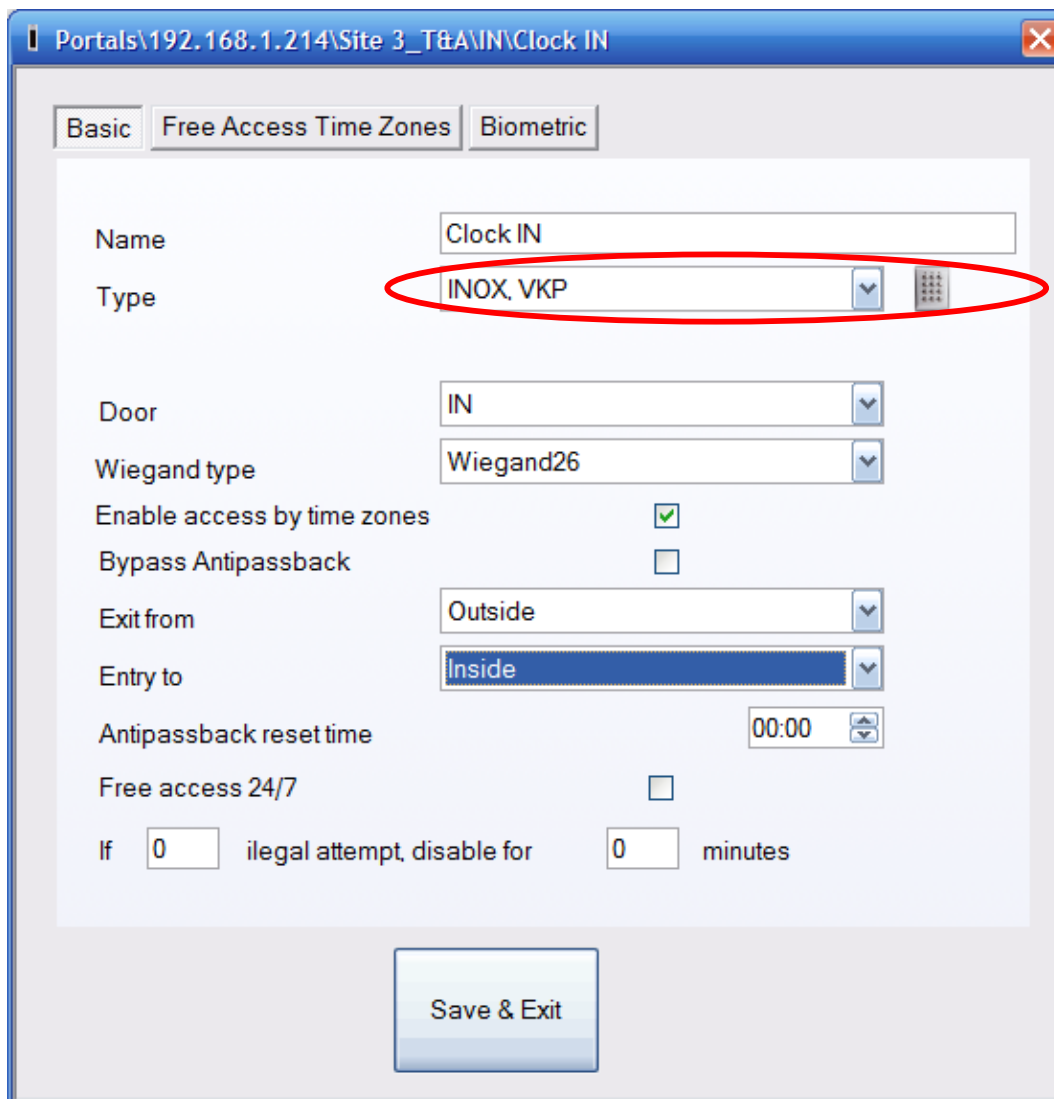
Portals\192.168.1.214\Site 3_T&A\IN\Clock IN

Basic Free Access Time Zones Biometric

Name Clock IN
Type INOX, VKP

Door IN
Wiegand type Wiegand26
Enable access by time zones
Bypass Antipassback
Exit from Outside
Entry to Inside
Antipassback reset time 00:00
Free access 24/7
If 0 ilegal attempt, disable for 0 minutes

Save & Exit